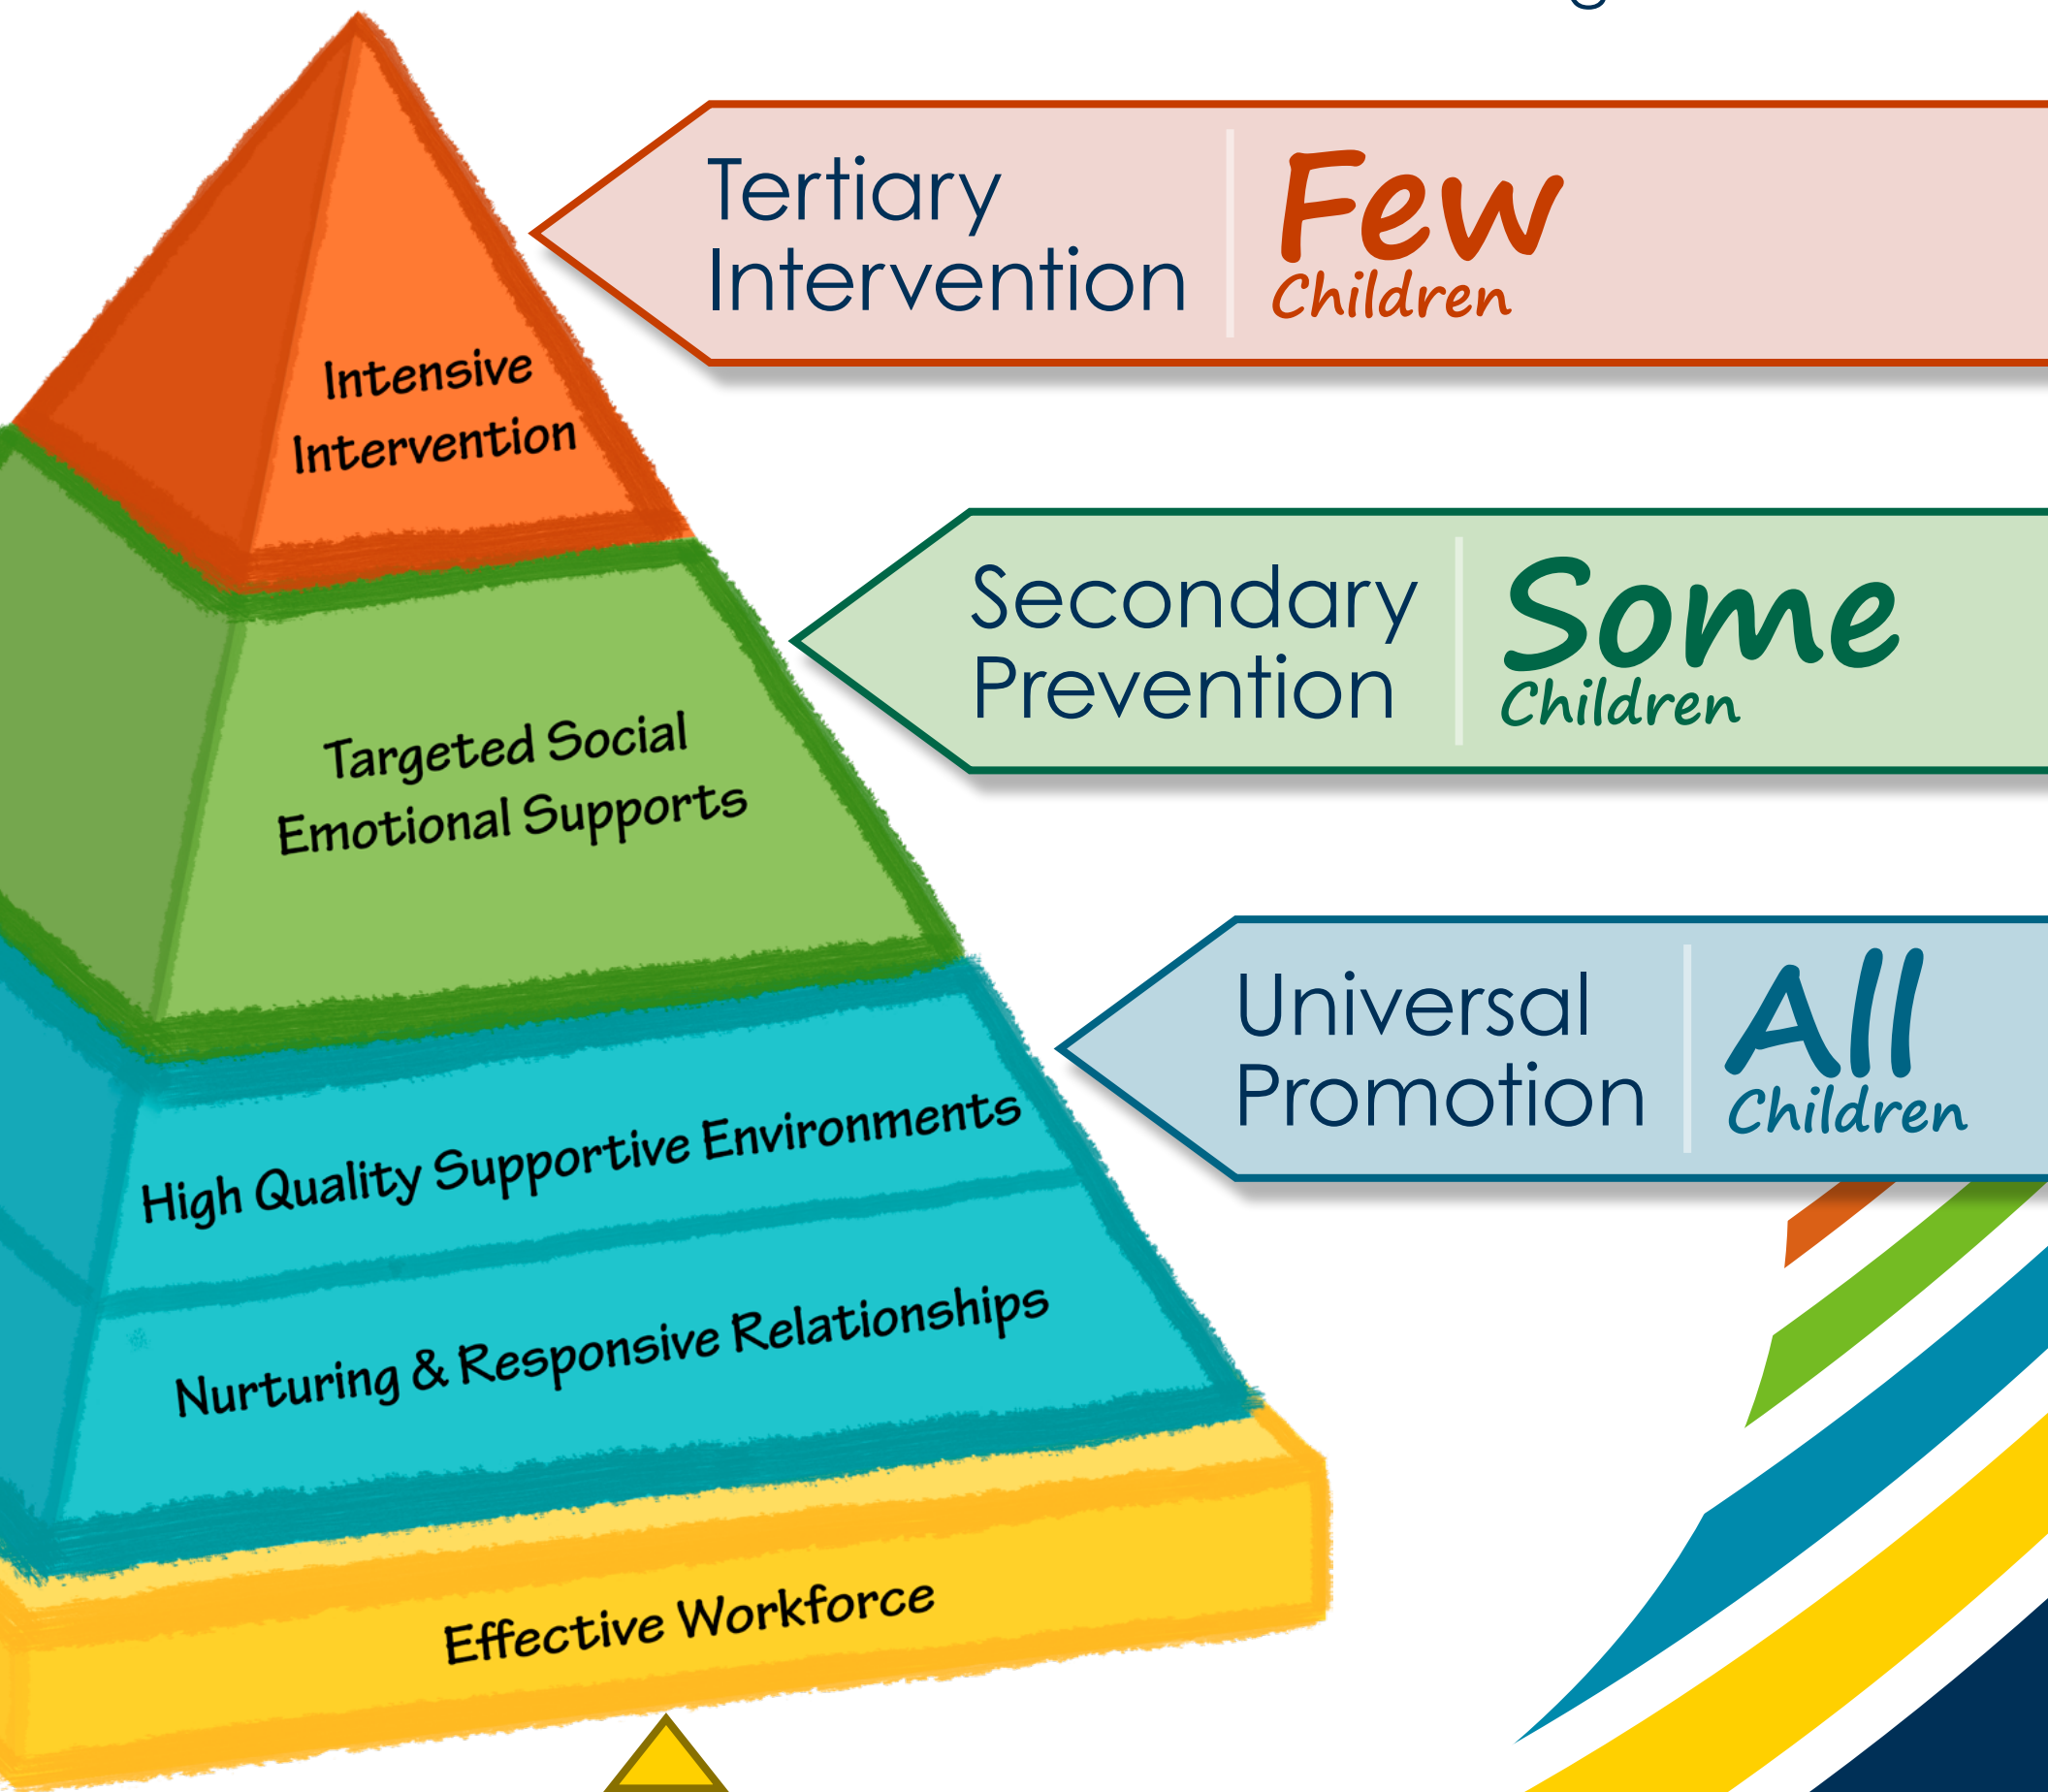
Intensive Intervention

Targeted Social Emotional Supports

High Quality Supportive Environments

Nurturing & Responsive Relationships

Effective Workforce

Tertiary Intervention | Few Children

Secondary Prevention | Some Children

Universal Promotion | All Children